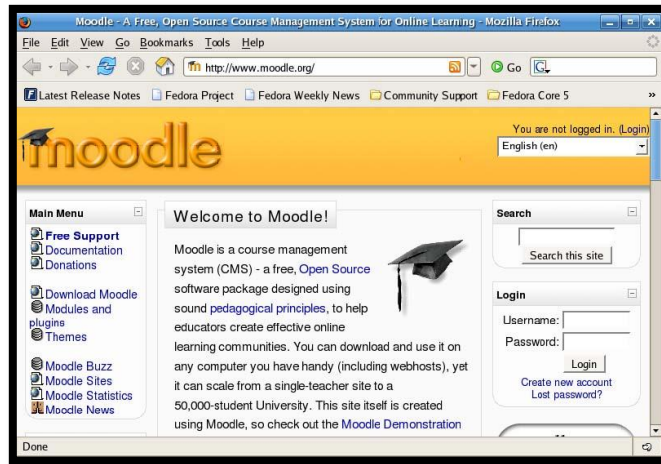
Moodle - A Free, Open Source Course Management System for Online Learning - Mozilla Firefox

File Edit View Go Bookmarks Tools Help

http://www.moodle.org/

Go

Latest Release Notes Fedora Project Fedora Weekly News Community Support Fedora Core 5

moodle

You are not logged in. (Login)

English (en)

Main Menu

Free Support
Documentation
Donations

Download Moodle
Modules and plugins
Themes

Moodle Buzz
Moodle Sites
Moodle Statistics
Moodle News

Welcome to Moodle!

Moodle is a course management system (CMS) - a free, Open Source software package designed using sound pedagogical principles, to help educators create effective online learning communities. You can download and use it on any computer you have handy (including webhosts), yet it can scale from a single-teacher site to a 50,000-student University. This site itself is created using Moodle, so check out the Moodle Demonstration

Search

Search this site

Login

Username:

Password:

Login

Create new account
Lost password?

Done